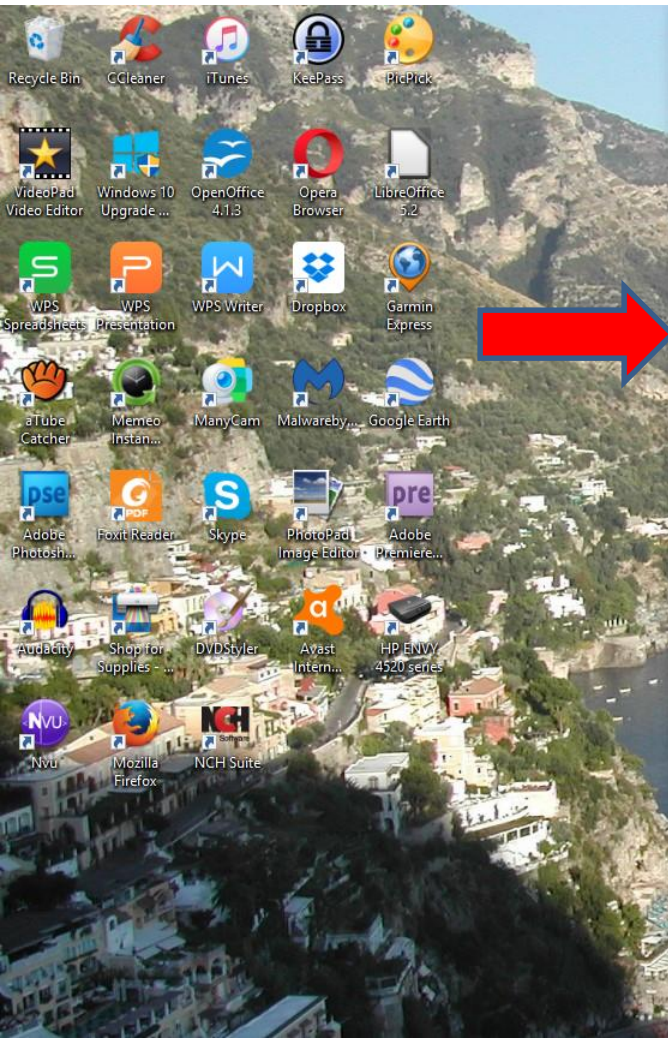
Recycle Bin
CCleaner
iTunes
KeePass
PicPick

VideoPad Video Editor
Windows 10 Upgrade ...
OpenOffice 4.1.3
Opera Browser
LibreOffice 5.2

WPS Spreadsheets
WPS Presentation
WPS Writer
Dropbox
Garmin Express

aTube Catcher
Memeo Instan...
ManyCam
Malwareby...
Google Earth

Adobe Photosh...
Foxit Reader
Skype
PhotoPad Image Editor
Adobe Premiere...

Audacity
Shop for Supplies - ...
DVDStyler
Avast Intern...
HP ENVY 4520 series

Nvu
Mozilla Firefox
NCH Suite